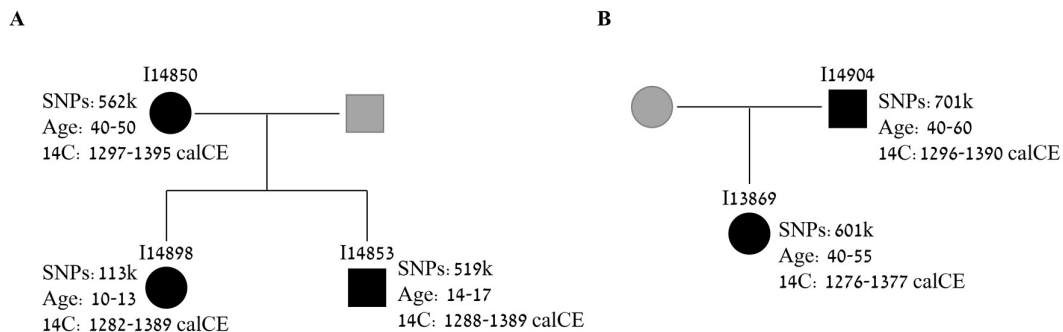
A

I14850
SNPs: 562k
Age: 40-50
14C: 1297-1395 calCE

I14898
SNPs: 113k
Age: 10-13
14C: 1282-1389 calCE

I14853
SNPs: 519k
Age: 14-17
14C: 1288-1389 calCE

B

I14904
SNPs: 701k
Age: 40-60
14C: 1296-1390 calCE

I13869
SNPs: 601k
Age: 40-55
14C: 1276-1377 calCE